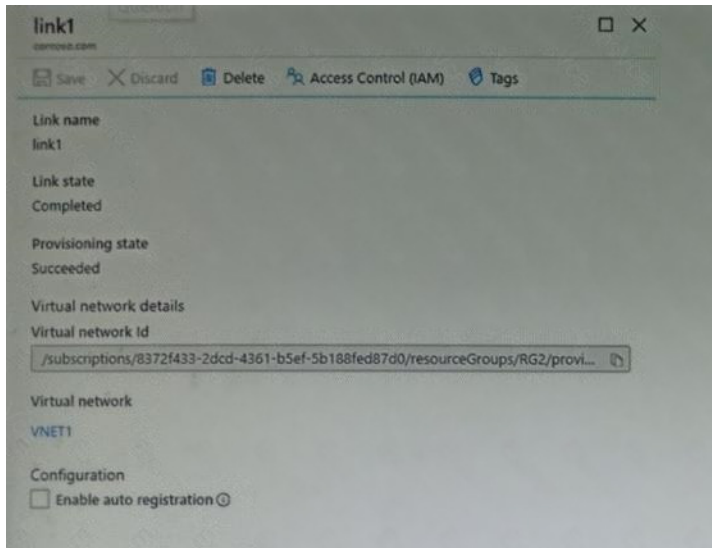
link1
contoso.com

Save Discard Delete Access Control (IAM) Tags

Link name
link1

Link state
Completed

Provisioning state
Succeeded

Virtual network details
Virtual network Id
/subscriptions/8372f433-2dcd-4361-b5ef-5b188fed87d0/resourceGroups/RG2/provi...

Virtual network
VNET1

Configuration
Enable auto registration